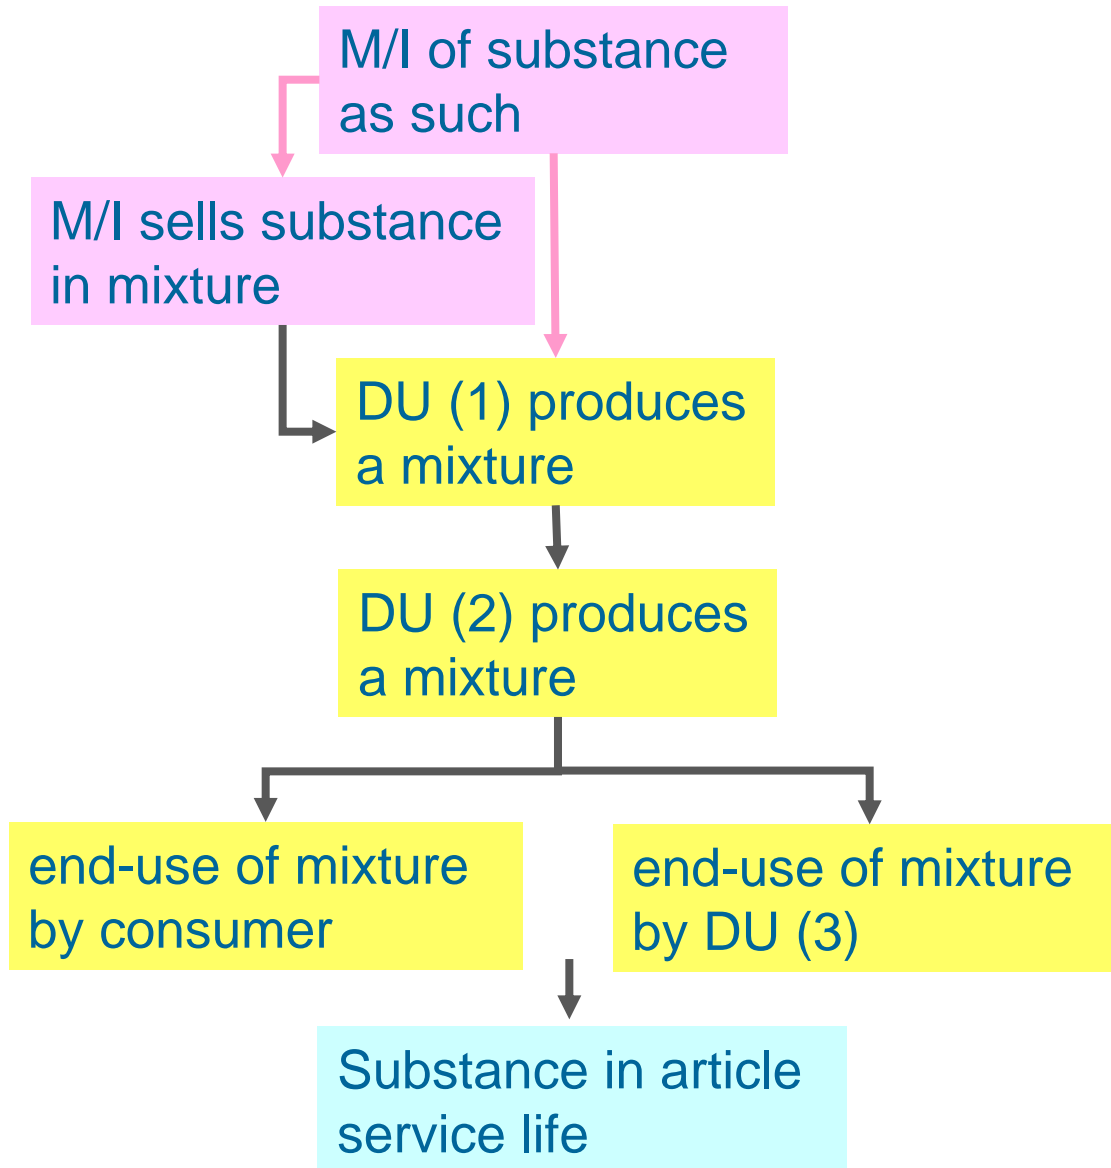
M/I of substance as such

M/I sells substance in mixture

DU (1) produces a mixture

DU (2) produces a mixture

end-use of mixture by consumer

end-use of mixture by DU (3)

Substance in article service life